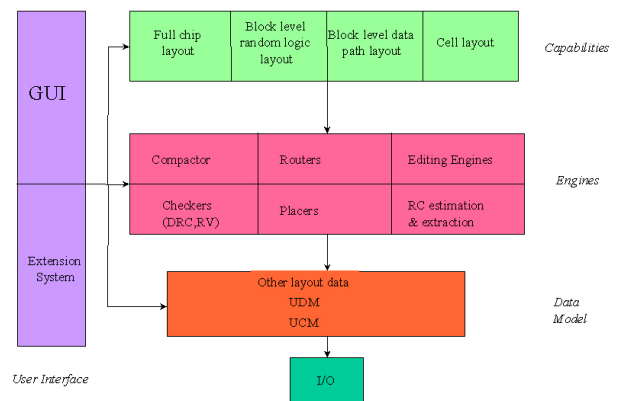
GUI

Extension System

User Interface

Full chip layout

Block level random logic layout

Block level data path layout

Cell layout

Capabilities

Compactor

Routers

Editing Engines

Checkers (DRC,RV)

Placers

RC estimation & extraction

Engines

Other layout data
UDM
UCM

Data Model

I/O